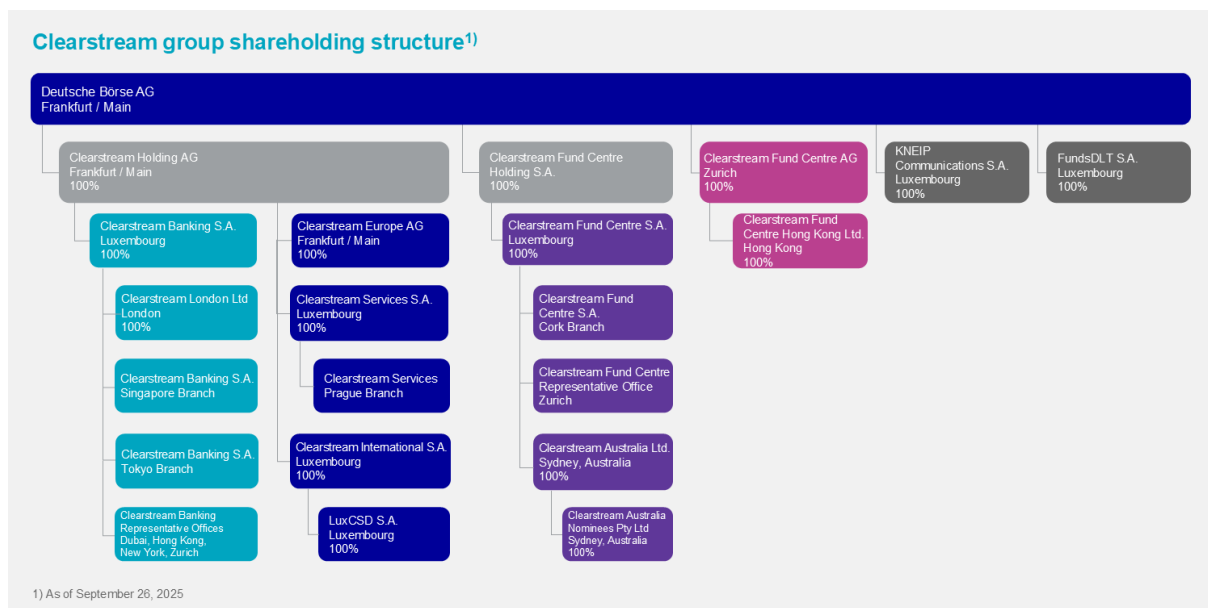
Clearstream group shareholding structure$^{1)}$

Deutsche Börse AG
Frankfurt / Main

Clearstream Holding AG
Frankfurt / Main
100%

Clearstream Banking S.A.
Luxembourg
100%

Clearstream London Ltd
London
100%

Clearstream Banking S.A.
Singapore Branch

Clearstream Banking S.A.
Tokyo Branch

Clearstream Banking
Representative Offices
Dubai, Hong Kong,
New York, Zurich

Clearstream Europe AG
Frankfurt / Main
100%

Clearstream Services S.A.
Luxembourg
100%

Clearstream Services
Prague Branch

Clearstream International S.A.
Luxembourg
100%

LuxCSD S.A.
Luxembourg
100%

Clearstream Fund Centre
Holding S.A.
100%

Clearstream Fund Centre S.A.
Luxembourg
100%

Clearstream Fund
Centre S.A.
Cork Branch

Clearstream Fund Centre
Representative Office
Zurich

Clearstream Australia Ltd.
Sydney, Australia
100%

Clearstream Australia
Nominees Pty Ltd
Sydney, Australia
100%

Clearstream Fund Centre AG
Zurich
100%

Clearstream Fund
Centre Hong Kong Ltd.
Hong Kong
100%

KNEIP
Communications S.A.
Luxembourg
100%

FundsDLT S.A.
Luxembourg
100%

1) As of September 26, 2025